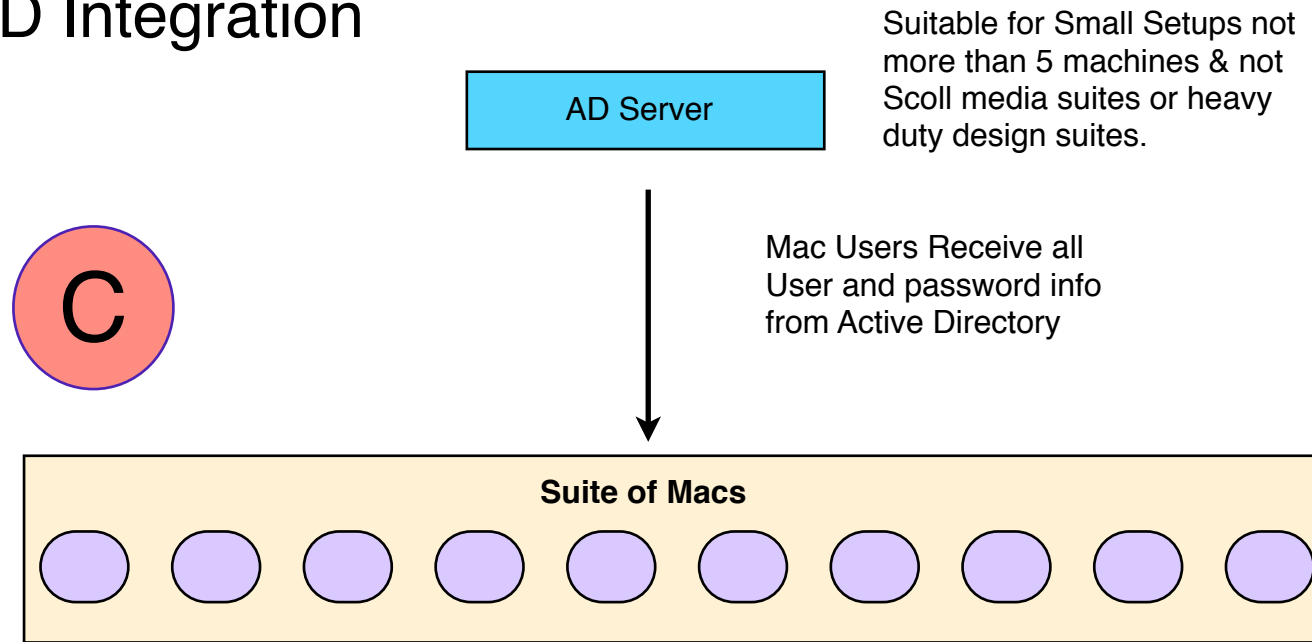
D Integration

Suitable for Small Setups not more than 5 machines & not Scoll media suites or heavy duty design suites.

AD Server

C

Mac Users Receive all User and password info from Active Directory

Suite of Macs